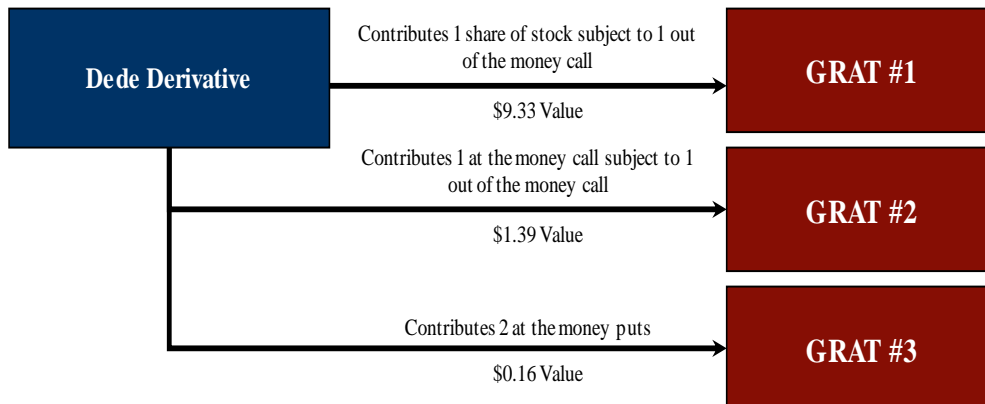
Dede Derivative

Contributes 1 share of stock subject to 1 out of the money call

$9.33 Value

GRAT #1

Contributes 1 at the money call subject to 1 out of the money call

$1.39 Value

GRAT #2

Contributes 2 at the money puts

$0.16 Value

GRAT #3